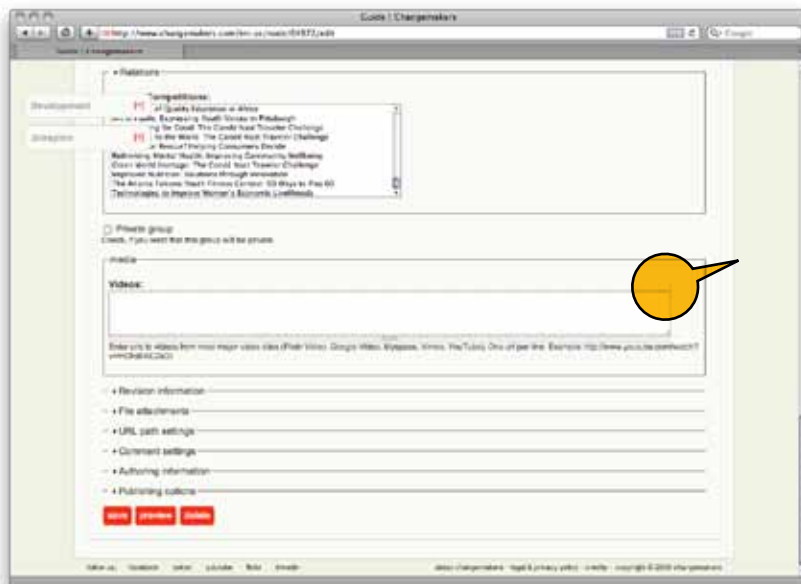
Guide | Changemakers

http://www.changemakers.com/en-us/node/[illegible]/edit

Q- Google

Guide | Changemakers

▾ Relations

Development

Groups

Competitions:
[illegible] of Quality Education in Africa
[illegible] Youth Voices in Pittsburgh
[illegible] The Condé Nast Traveler Challenge
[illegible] the World: The Condé Nast Traveler Challenge
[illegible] Helping Consumers Decide
Rethinking Mental Health: Improving Community Wellbeing
Clean World Heritage: The Condé Nast Traveler Challenge
Improved Nutrition: Solutions through Innovation
The Arizona Tobacco Youth Fitness Contest: 50 Ways to Play 60
Technologies to Improve Women's Economic Livelihoods

Private group
Check, if you want this group to be private.

Media

Videos:

Enter urls to videos from most major video sites (Flickr Video, Google Video, Myspace, Vimeo, YouTube). One url per line. Example: http://www.youtube.com/watch?v=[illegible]

▸ Revision information
▸ File attachments
▸ URL path settings
▸ Comment settings
▸ Authoring information
▸ Publishing options

save preview delete

follow us: facebook twitter youtube flickr linkedin

about changemakers · legal & privacy policy · credits · copyright © 2009 changemakers